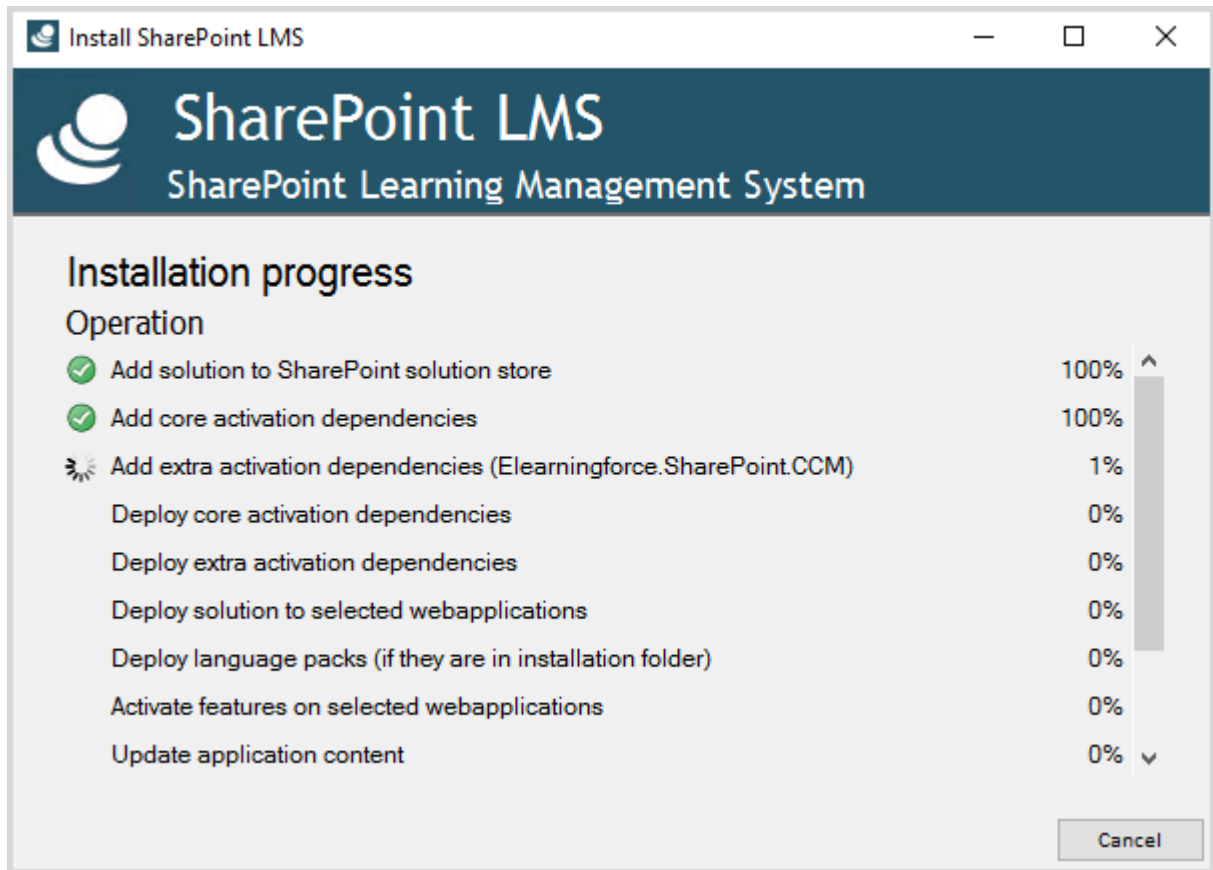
Install SharePoint LMS

SharePoint LMS
SharePoint Learning Management System

Installation progress
Operation

| | |
|---|---|
| Add solution to SharePoint solution store | 100% |
| Add core activation dependencies | 100% |
| Add extra activation dependencies (Elearningforce.SharePoint.CCM) | 1% |
| Deploy core activation dependencies | 0% |
| Deploy extra activation dependencies | 0% |
| Deploy solution to selected webapplications | 0% |
| Deploy language packs (if they are in installation folder) | 0% |
| Activate features on selected webapplications | 0% |
| Update application content | 0% |

Cancel